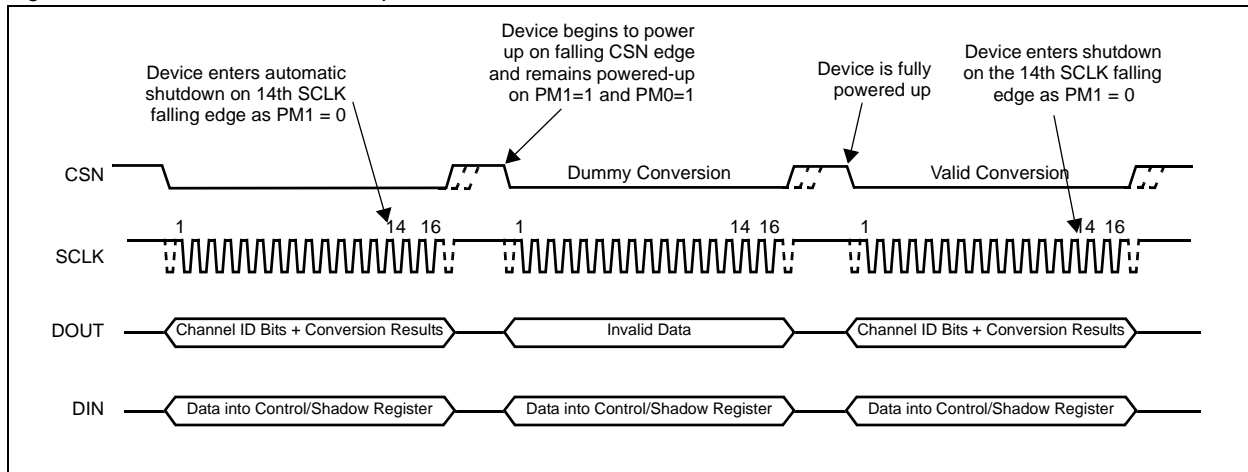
Device enters automatic shutdown on 14th SCLK falling edge as PM1 = 0

Device begins to power up on falling CSN edge and remains powered-up on PM1=1 and PM0=1

Device is fully powered up

Device enters shutdown on the 14th SCLK falling edge as PM1 = 0

CSN

Dummy Conversion

Valid Conversion

SCLK

1

14

16

1

14

16

1

14

16

DOUT

Channel ID Bits + Conversion Results

Invalid Data

Channel ID Bits + Conversion Results

DIN

Data into Control/Shadow Register

Data into Control/Shadow Register

Data into Control/Shadow Register